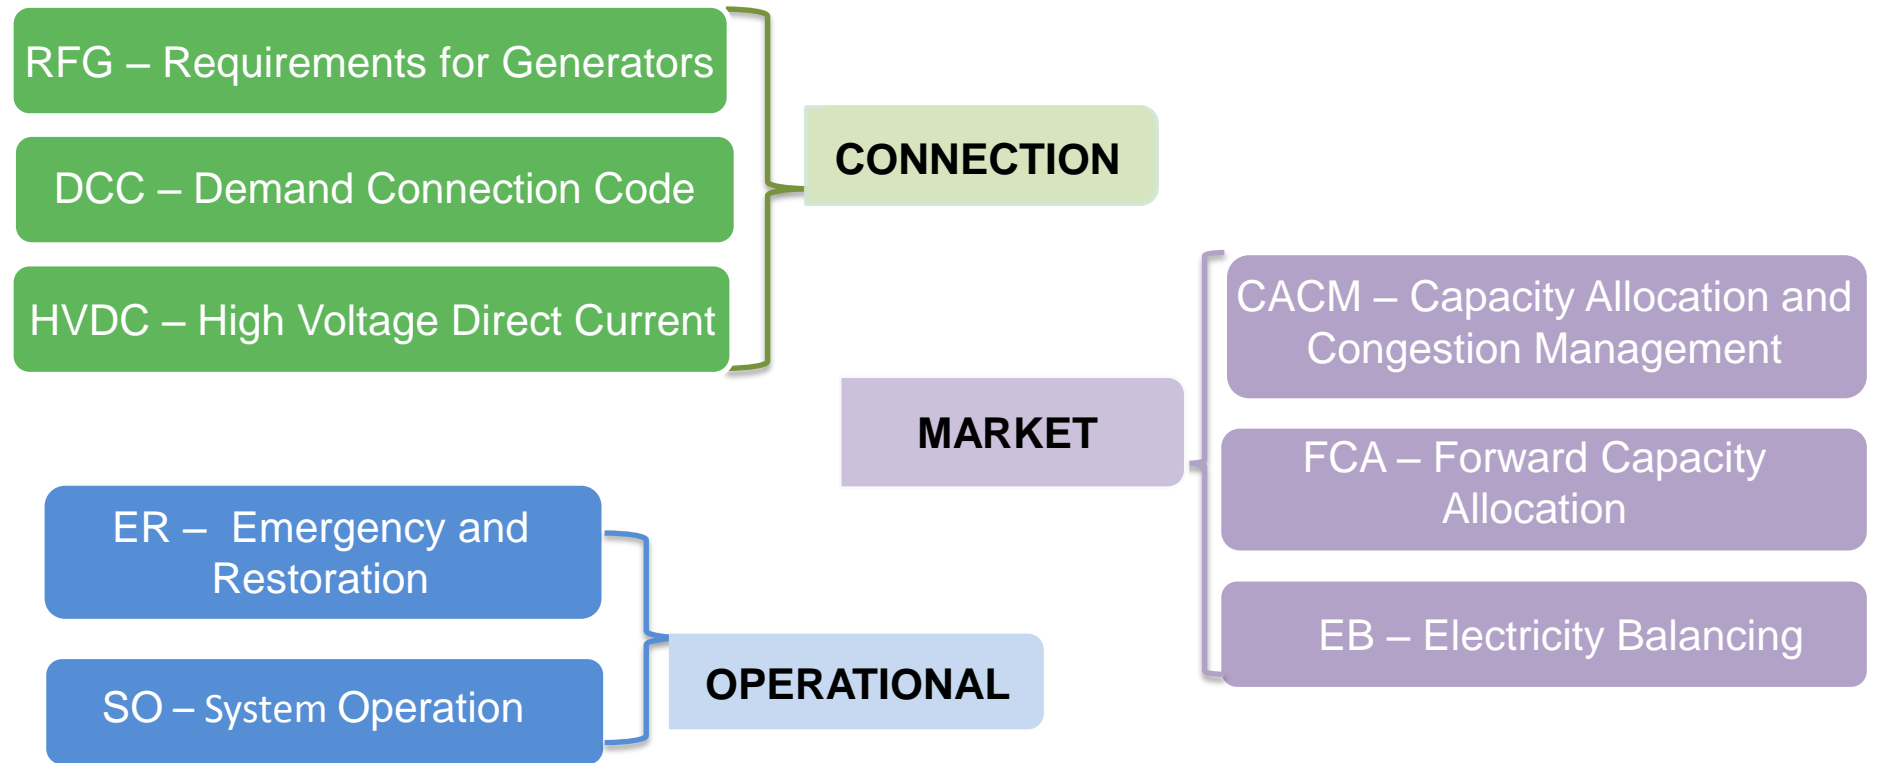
RFG – Requirements for Generators

DCC – Demand Connection Code

HVDC – High Voltage Direct Current

CONNECTION

CACM – Capacity Allocation and Congestion Management

MARKET

FCA – Forward Capacity Allocation

EB – Electricity Balancing

ER – Emergency and Restoration

SO – System Operation

OPERATIONAL